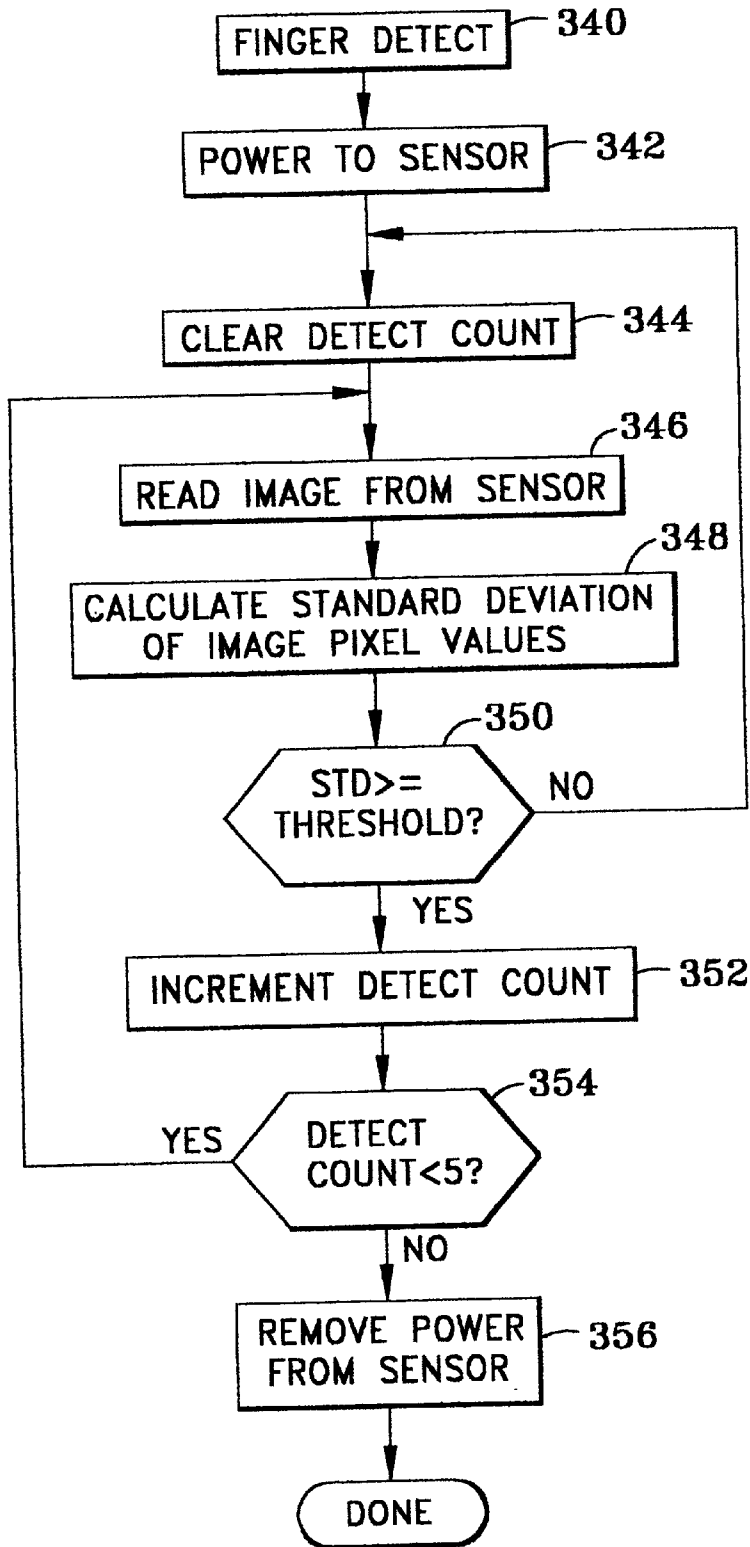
FINGER DETECT 340

POWER TO SENSOR 342

CLEAR DETECT COUNT 344

346 READ IMAGE FROM SENSOR

348 CALCULATE STANDARD DEVIATION OF IMAGE PIXEL VALUES

350 STD>= THRESHOLD?

NO

YES

INCREMENT DETECT COUNT 352

354

YES

DETECT COUNT<5?

NO

REMOVE POWER FROM SENSOR 356

DONE